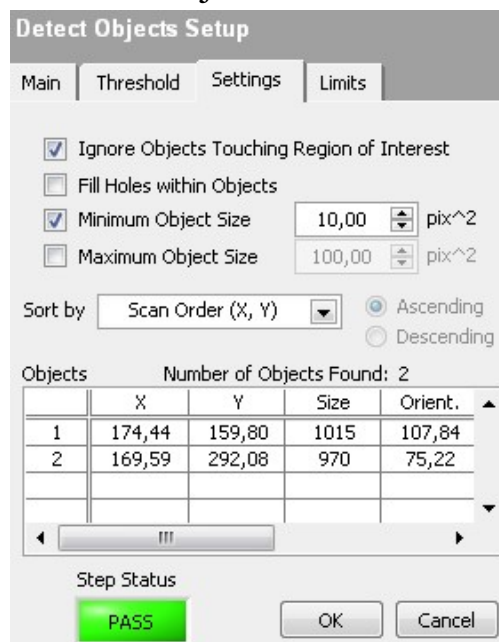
Detect Objects Setup

Main | Threshold | Settings | Limits

Ignore Objects Touching Region of Interest
Fill Holes within Objects
Minimum Object Size 10,00 pix^2
Maximum Object Size 100,00 pix^2

Sort by Scan Order (X, Y)
Ascending
Descending

Objects Number of Objects Found: 2

| | X | Y | Size | Orient. |
|---|---|---|---|---|
| 1 | 174,44 | 159,80 | 1015 | 107,84 |
| 2 | 169,59 | 292,08 | 970 | 75,22 |
| | | | | |
| | | | | |

Step Status
PASS

OK Cancel